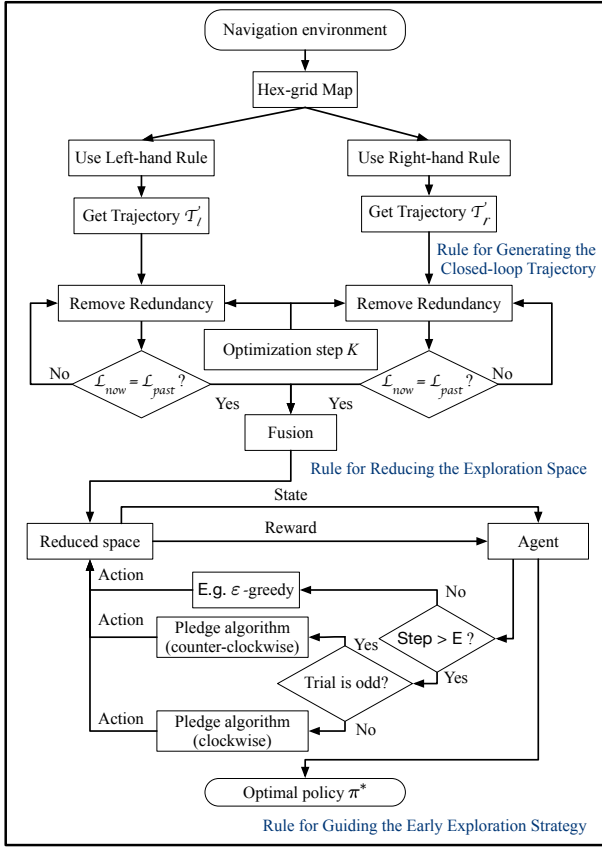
Navigation environment

Hex-grid Map

Use Left-hand Rule

Use Right-hand Rule

Get Trajectory $\mathcal{T}_l'$

Get Trajectory $\mathcal{T}_r'$

Rule for Generating the Closed-loop Trajectory

Remove Redundancy

Remove Redundancy

Optimization step $K$

No

$\mathcal{L}_{now} = \mathcal{L}_{past}$ ?

$\mathcal{L}_{now} = \mathcal{L}_{past}$ ?

No

Yes

Yes

Fusion

Rule for Reducing the Exploration Space

State

Reward

Reduced space

Agent

Action

E.g. $\varepsilon$ -greedy

No

Action

Pledge algorithm (counter-clockwise)

Yes

Step > E ?

Trial is odd?

Yes

Action

Pledge algorithm (clockwise)

No

Optimal policy $\pi^*$

Rule for Guiding the Early Exploration Strategy